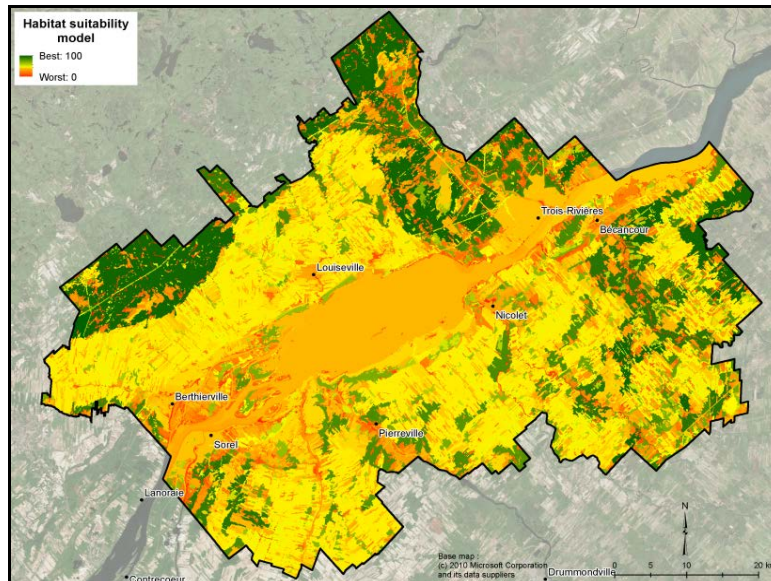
Habitat suitability model

Best: 100

Worst: 0

Trois-Rivières

Bécancour

Louiseville

Nicolet

Berthierville

Sorel

Pierreville

Lanoraie

Contrecoeur

Drummondville

Base map : (c) 2010 Microsoft Corporation and its data suppliers

N

0 5 10 20 k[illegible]